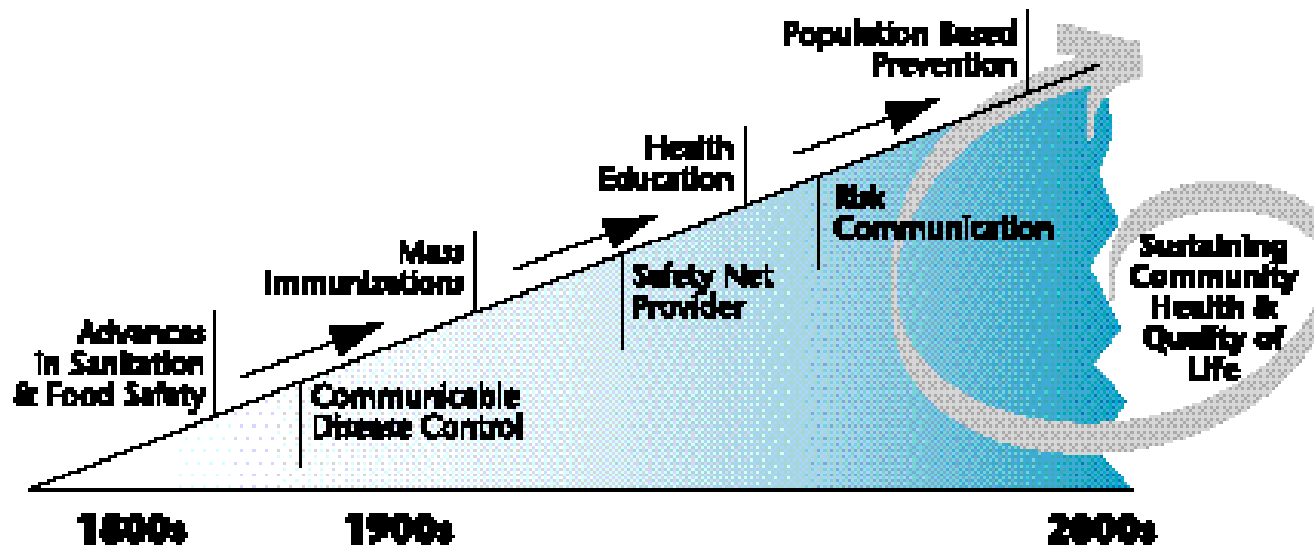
Population Based Prevention

Health Education

Risk Communication

Mass Immunizations

Safety Net Provider

Sustaining Community Health & Quality of Life

Advances in Sanitation & Food Safety

Communicable Disease Control

1800s

1900s

2000s